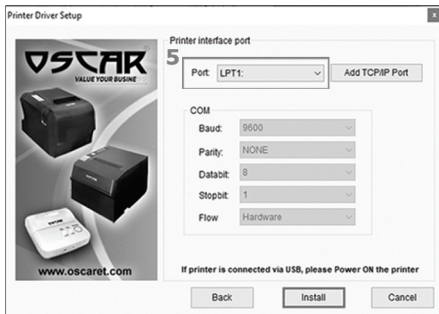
Printer Driver Setup

OSCAR
VALUE YOUR BUSINE

www.oscaret.com

Printer interface port

5

Port: LPT1:

Add TCP/IP Port

COM

Baud: 9600

Parity: NONE

Databit: 8

Stopbit: 1

Flow Hardware

If printer is connected via USB, please Power ON the printer

Back

Install

Cancel